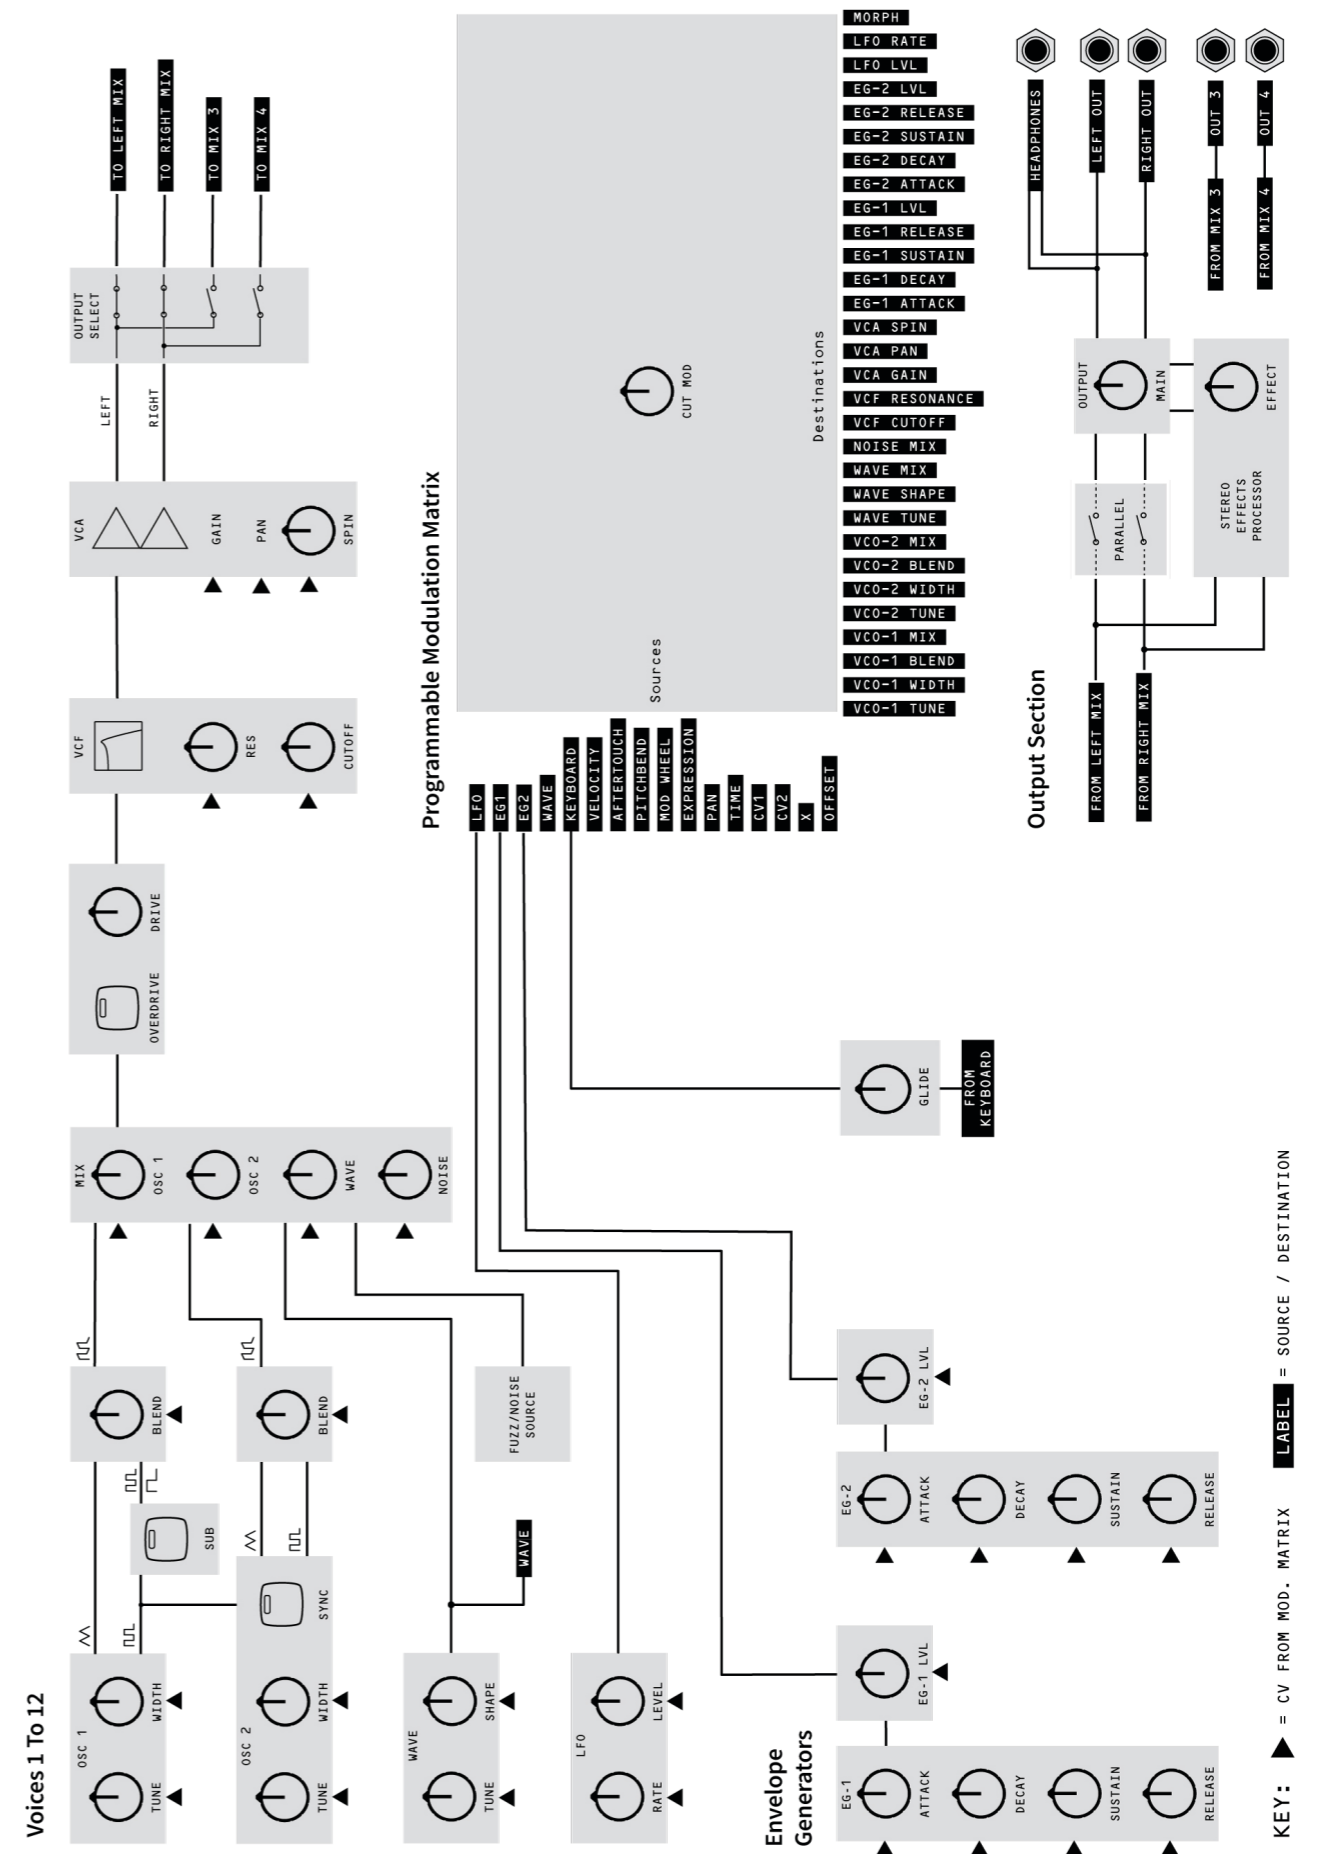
Voices 1 To 12

OSC 1
TUNE
WIDTH

OSC 2
TUNE
WIDTH
SYNC

SUB

BLEND

BLEND

WAVE
TUNE
SHAPE

WAVE

LFO
RATE
LEVEL

FUZZ/NOISE SOURCE

MIX
OSC 1
OSC 2
WAVE
NOISE

OVERDRIVE
DRIVE

VCF
RES
CUTOFF

VCA
GAIN
PAN
SPIN

LEFT
RIGHT

OUTPUT SELECT

TO LEFT MIX
TO RIGHT MIX
TO MIX 3
TO MIX 4

Envelope Generators

EG-1
ATTACK
DECAY
SUSTAIN
RELEASE
EG-1 LVL

EG-2
ATTACK
DECAY
SUSTAIN
RELEASE
EG-2 LVL

GLIDE
FROM KEYBOARD

Programmable Modulation Matrix

Sources
Destinations
CUT MOD

LFO
EG1
EG2
WAVE
KEYBOARD
VELOCITY
AFTERTOUCH
PITCHBEND
MOD WHEEL
EXPRESSION
PAN
TIME
CV1
CV2
X
OFFSET

MORPH
LFO RATE
LFO LVL
EG-2 LVL
EG-2 RELEASE
EG-2 SUSTAIN
EG-2 DECAY
EG-2 ATTACK
EG-1 LVL
EG-1 RELEASE
EG-1 SUSTAIN
EG-1 DECAY
EG-1 ATTACK
VCA SPIN
VCA PAN
VCA GAIN
VCF RESONANCE
VCF CUTOFF
NOISE MIX
WAVE MIX
WAVE SHAPE
WAVE TUNE
VCO-2 MIX
VCO-2 BLEND
VCO-2 WIDTH
VCO-2 TUNE
VCO-1 MIX
VCO-1 BLEND
VCO-1 WIDTH
VCO-1 TUNE

Output Section

HEADPHONES
LEFT OUT
RIGHT OUT
OUT 3
OUT 4
FROM MIX 3
FROM MIX 4

OUTPUT
MAIN
EFFECT
STEREO EFFECTS PROCESSOR
PARALLEL

FROM LEFT MIX
FROM RIGHT MIX

KEY: ▲ = CV FROM MOD. MATRIX LABEL = SOURCE / DESTINATION